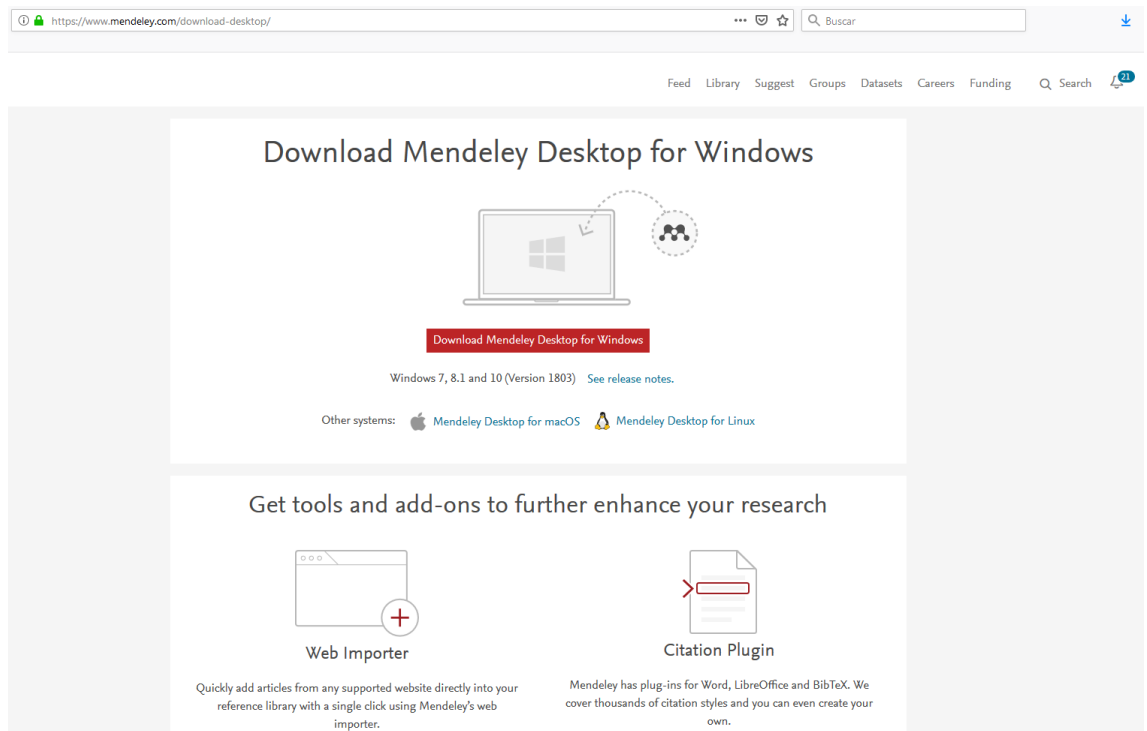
https://www.mendeley.com/download-desktop/

Buscar

Feed Library Suggest Groups Datasets Careers Funding Search 21

Download Mendeley Desktop for Windows

Download Mendeley Desktop for Windows

Windows 7, 8.1 and 10 (Version 1803) See release notes.

Other systems: Mendeley Desktop for macOS Mendeley Desktop for Linux

Get tools and add-ons to further enhance your research

Web Importer

Quickly add articles from any supported website directly into your reference library with a single click using Mendeley's web importer.

Citation Plugin

Mendeley has plug-ins for Word, LibreOffice and BibTeX. We cover thousands of citation styles and you can even create your own.